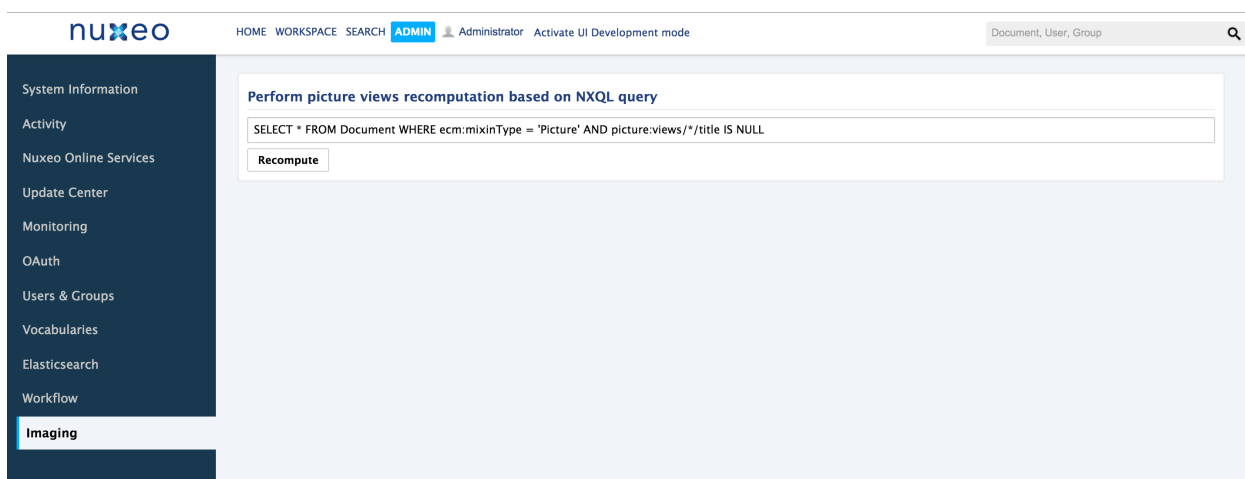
nuxeo

HOME WORKSPACE SEARCH ADMIN Administrator Activate UI Development mode

Document, User, Group

System Information
Activity
Nuxeo Online Services
Update Center
Monitoring
OAuth
Users & Groups
Vocabularies
Elasticsearch
Workflow
Imaging

Perform picture views recomputation based on NXQL query

SELECT * FROM Document WHERE ecm:mixinType = 'Picture' AND picture:views/*/title IS NULL

Recompute